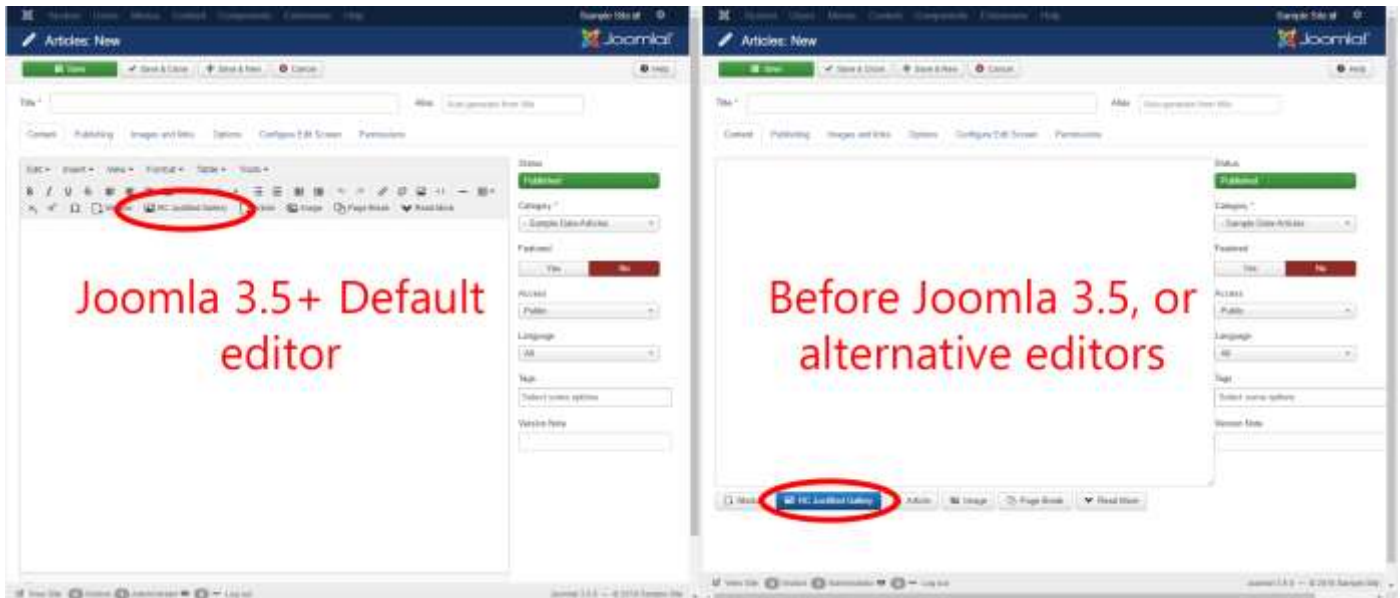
Articles: New

Joomla!

Save | Save & Close | Save & New | Cancel

Help

Title * | Alias

Content | Publishing | Images and links | Options | Configure Edit Screen | Permissions

Edit | Insert | View | Format | Table | Tools

RC Justified Gallery | Article | Image | Page Break | Read More

Status
Published

Category *
- Sample Data-Articles

Featured
Yes | No

Access
Public

Language
All

Tags
Select some options

Version Note

Joomla 3.5+ Default editor

Articles: New

Joomla!

Save | Save & Close | Save & New | Cancel

Help

Title * | Alias

Content | Publishing | Images and links | Options | Configure Edit Screen | Permissions

Status
Published

Category *
- Sample Data-Articles

Featured
Yes | No

Access
Public

Language
All

Tags
Select some options

Version Note

Before Joomla 3.5, or alternative editors

Module | RC Justified Gallery | Article | Image | Page Break | Read More